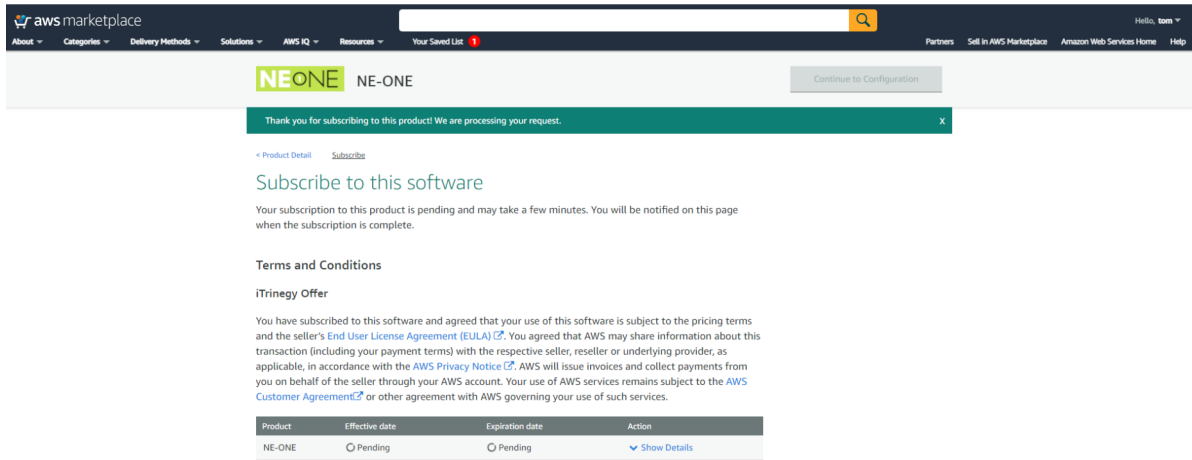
aws marketplace

Hello, tom

About Categories Delivery Methods Solutions AWS IQ Resources Your Saved List 1

Partners Sell in AWS Marketplace Amazon Web Services Home Help

NEONE NE-ONE

Continue to Configuration

Thank you for subscribing to this product! We are processing your request.

X

< Product Detail Subscribe

Subscribe to this software

Your subscription to this product is pending and may take a few minutes. You will be notified on this page when the subscription is complete.

Terms and Conditions

iTrinegy Offer

You have subscribed to this software and agreed that your use of this software is subject to the pricing terms and the seller's End User License Agreement (EULA). You agreed that AWS may share information about this transaction (including your payment terms) with the respective seller, reseller or underlying provider, as applicable, in accordance with the AWS Privacy Notice. AWS will issue invoices and collect payments from you on behalf of the seller through your AWS account. Your use of AWS services remains subject to the AWS Customer Agreement or other agreement with AWS governing your use of such services.

| Product | Effective date | Expiration date | Action |
|---|---|---|---|
| NE-ONE | Pending | Pending | Show Details |